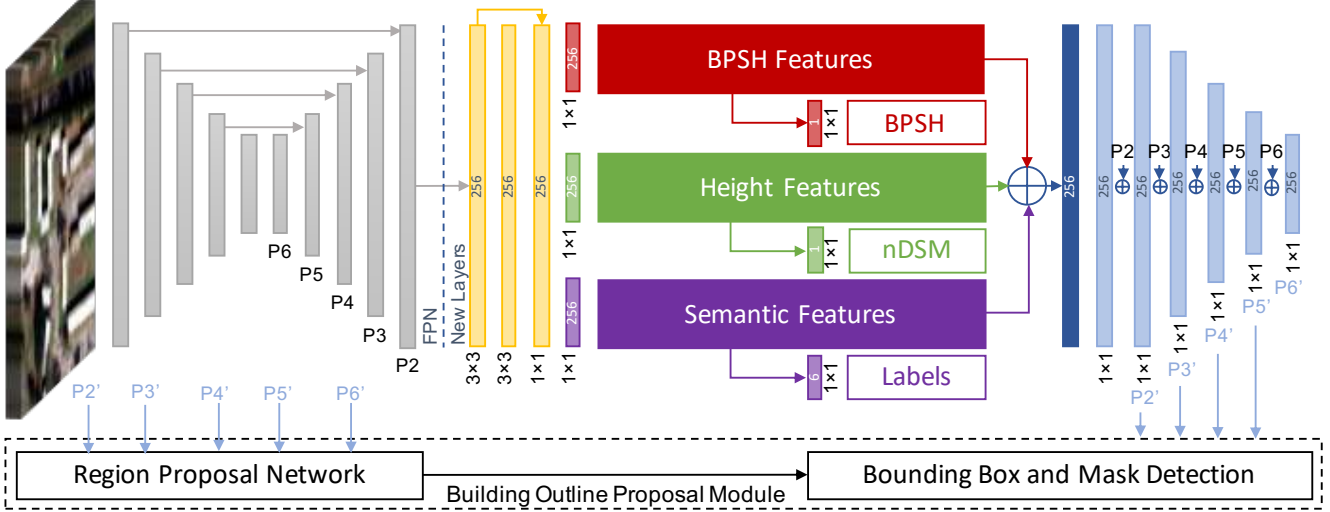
P6
P5
P4
P3
P2
FPN
New Layers
256
256
256
3×3
3×3
1×1
256
1×1
256
1×1
256
1×1
BPSH Features
1
1×1
BPSH
Height Features
1
1×1
nDSM
Semantic Features
6
1×1
Labels
256
256
1×1
P2
256
1×1
P2'
P3
256
1×1
P3'
P4
256
1×1
P4'
P5
256
1×1
P5'
P6
256
1×1
P6'
P2'
P3'
P4'
P5'
P6'
Region Proposal Network
Building Outline Proposal Module
Bounding Box and Mask Detection